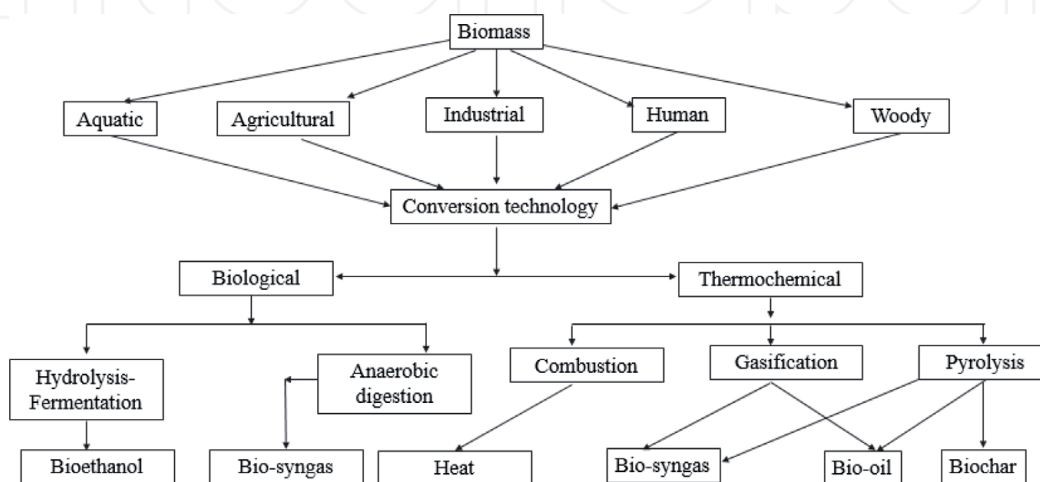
Biomass

Aquatic

Agricultural

Industrial

Human

Woody

Conversion technology

Biological

Thermochemical

Hydrolysis-Fermentation

Anaerobic digestion

Combustion

Gasification

Pyrolysis

Bioethanol

Bio-syngas

Heat

Bio-syngas

Bio-oil

Biochar